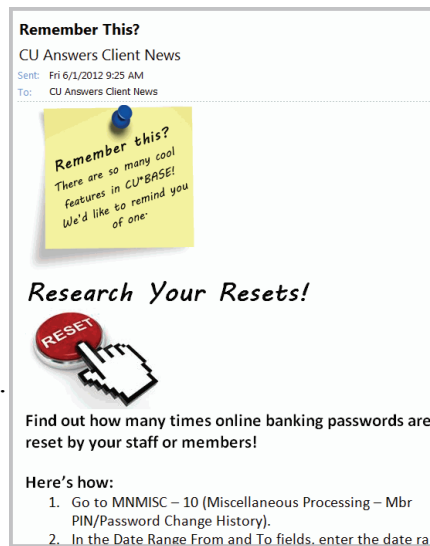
Remember This?
CU Answers Client News
Sent: Fri 6/1/2012 9:25 AM
To: CU Answers Client News

Remember this?
There are so many cool features in CU*BASE! We'd like to remind you of one.

Research Your Resets!

RESET

Find out how many times online banking passwords are reset by your staff or members!

Here's how:
1. Go to MNMISC – 10 (Miscellaneous Processing – Mbr PIN/Password Change History).
2. In the Date Range From and To fields, enter the date ra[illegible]